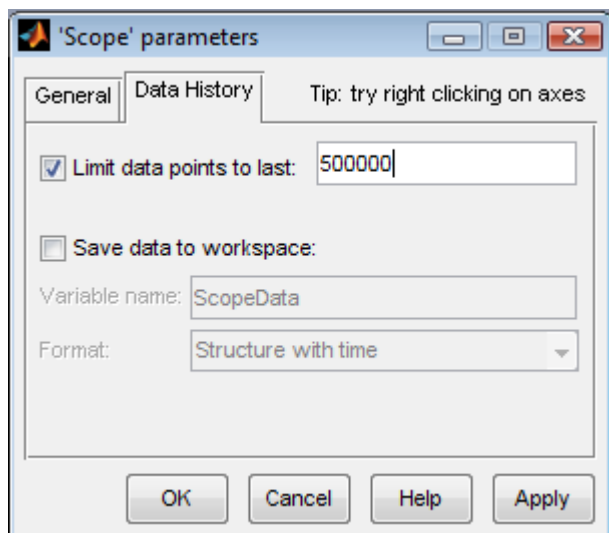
'Scope' parameters

General | Data History | Tip: try right clicking on axes

Limit data points to last: 500000

Save data to workspace:

Variable name: ScopeData

Format: Structure with time

OK | Cancel | Help | Apply